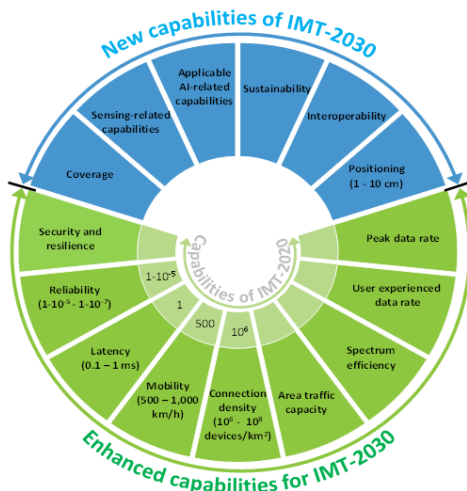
New capabilities of IMT-2030

Coverage

Sensing-related capabilities

Applicable AI-related capabilities

Sustainability

Interoperability

Positioning (1 - 10 cm)

Capabilities of IMT-2020

Security and resilience

$1\text{-}10^{-5}$

Reliability ($1\text{-}10^{-5}$ - $1\text{-}10^{-7}$)

1

Latency (0.1 – 1 ms)

500

Mobility (500 – 1,000 km/h)

$10^6$

Connection density ($10^6$ - $10^8$ devices/km$^2$)

Area traffic capacity

Spectrum efficiency

User experienced data rate

Peak data rate

Enhanced capabilities for IMT-2030